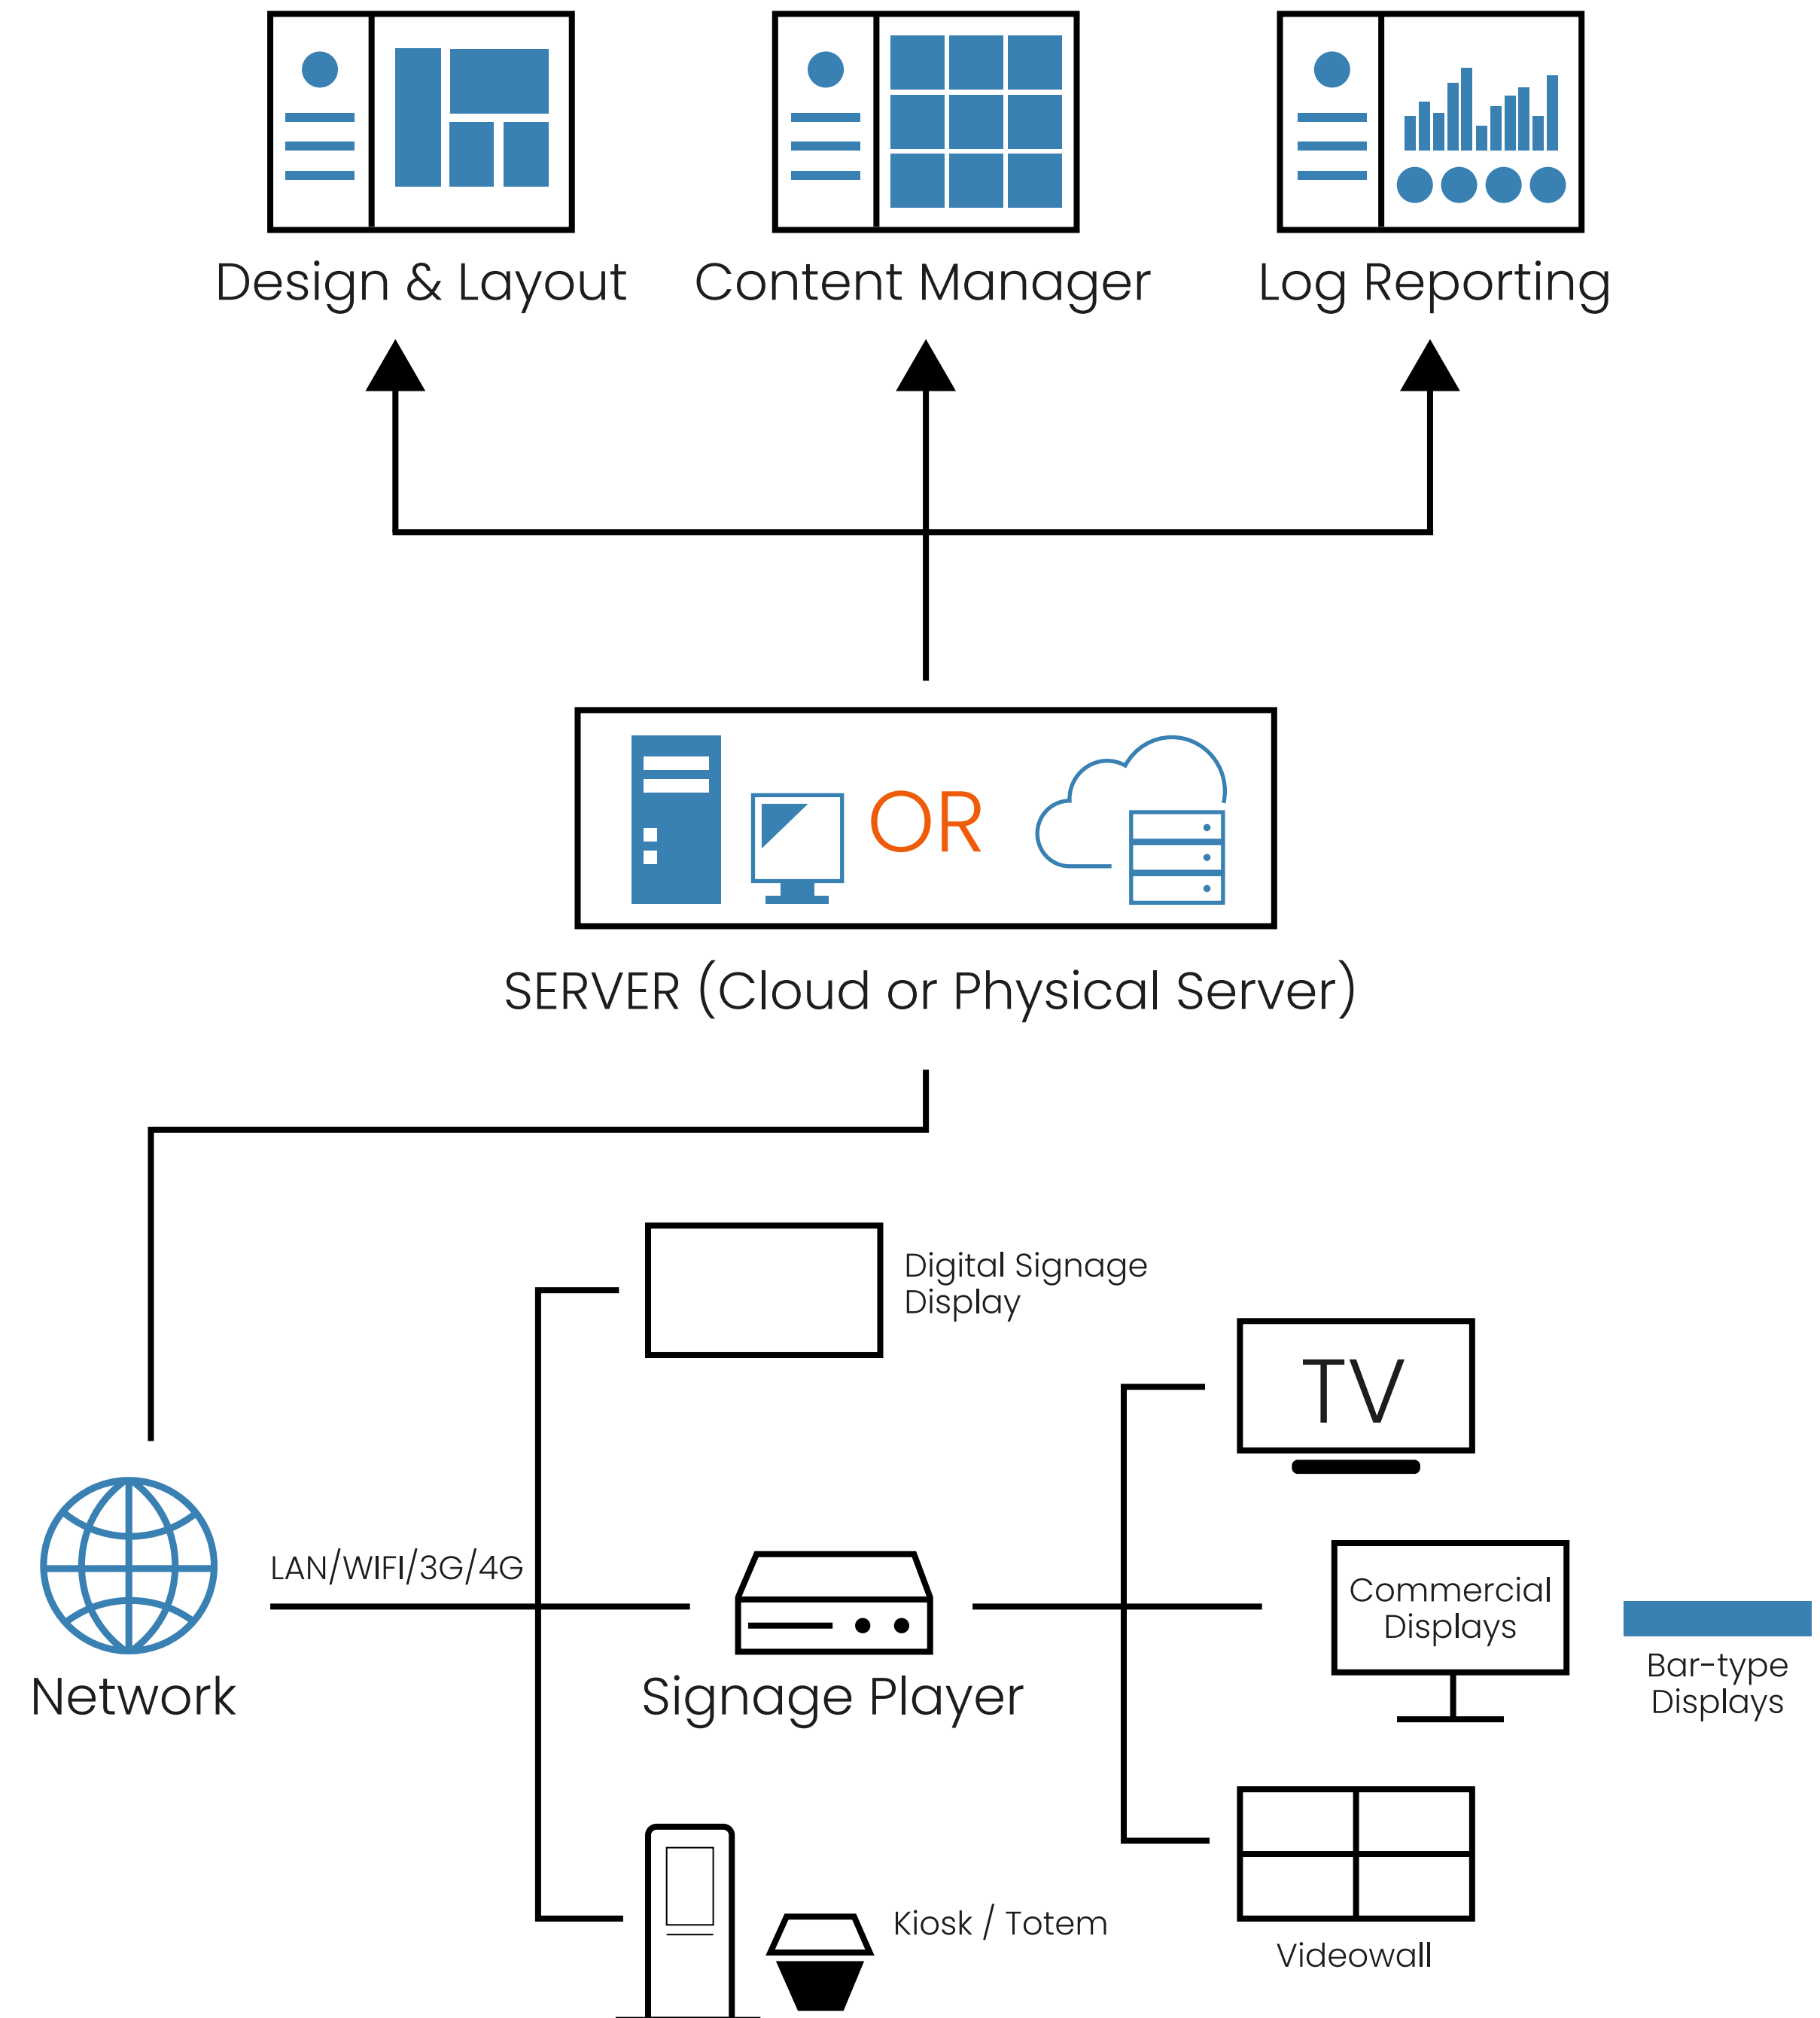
Design & Layout

Content Manager

Log Reporting

OR

SERVER (Cloud or Physical Server)

Digital Signage Display

TV

LAN/WIFI/3G/4G

Commercial Displays

Bar-type Displays

Network

Signage Player

Kiosk / Totem

Videowall